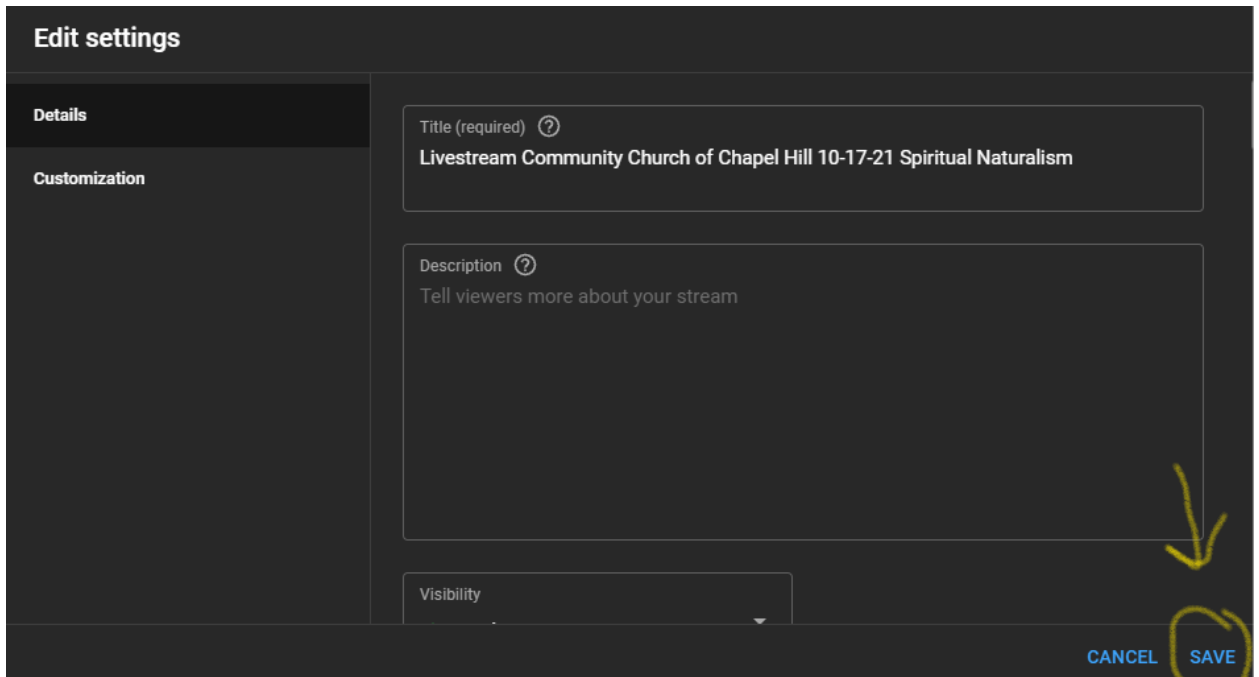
Edit settings

Details

Customization

Title (required)

Livestream Community Church of Chapel Hill 10-17-21 Spiritual Naturalism

Description

Tell viewers more about your stream

Visibility

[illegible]

CANCEL SAVE